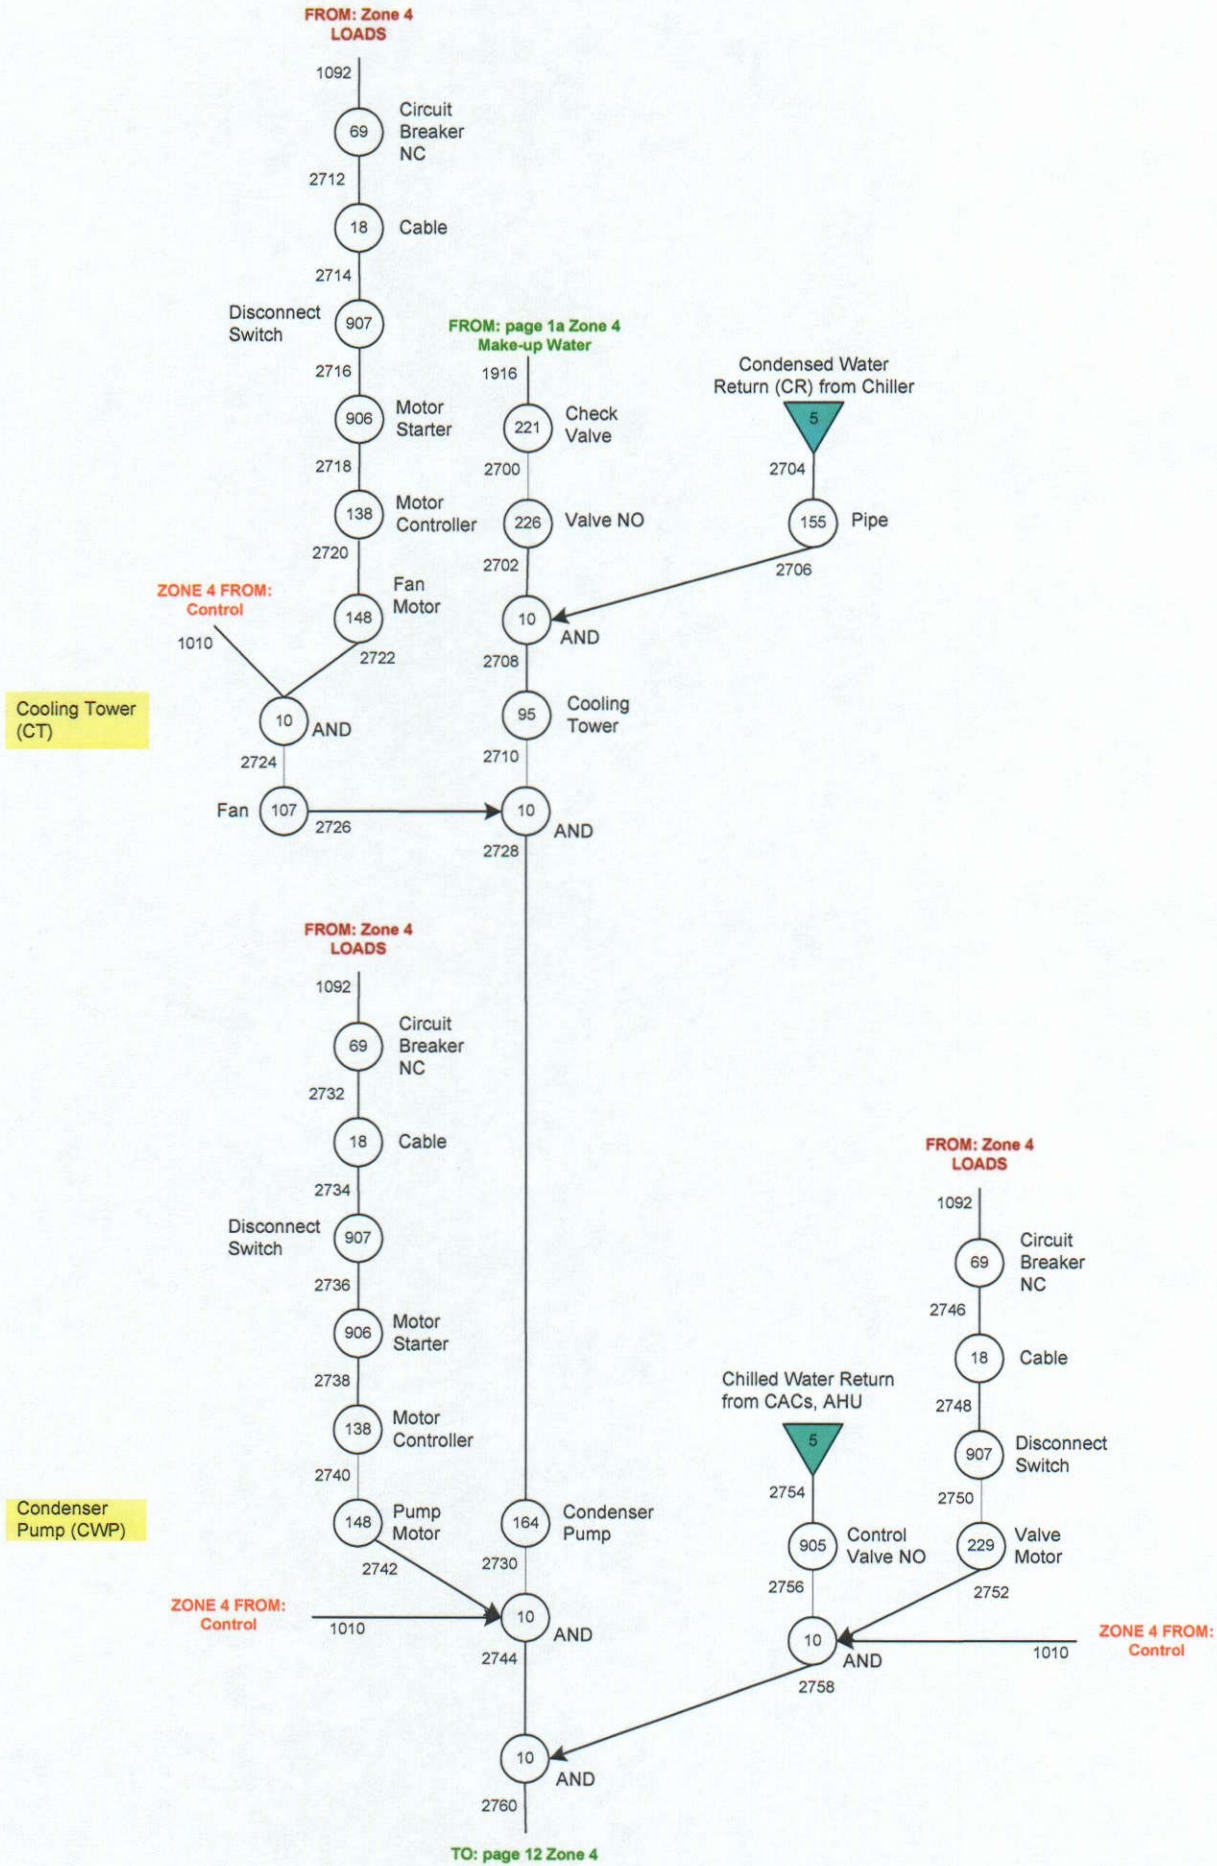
FROM: Zone 4 LOADS

1092

69 Circuit Breaker NC

2712

18 Cable

2714

Disconnect Switch 907

2716

906 Motor Starter

2718

138 Motor Controller

2720

148 Fan Motor

ZONE 4 FROM: Control

1010

2722

Cooling Tower (CT)

10 AND

2724

Fan 107

2726

FROM: page 1a Zone 4 Make-up Water

1916

221 Check Valve

2700

226 Valve NO

2702

Condensed Water Return (CR) from Chiller

5

2704

155 Pipe

2706

10 AND

2708

95 Cooling Tower

2710

10 AND

2728

FROM: Zone 4 LOADS

1092

69 Circuit Breaker NC

2732

18 Cable

2734

Disconnect Switch 907

2736

906 Motor Starter

2738

138 Motor Controller

2740

Condenser Pump (CWP)

148 Pump Motor

2742

164 Condenser Pump

2730

ZONE 4 FROM: Control

1010

10 AND

2744

FROM: Zone 4 LOADS

1092

69 Circuit Breaker NC

2746

18 Cable

2748

Chilled Water Return from CACs, AHU

5

2754

907 Disconnect Switch

2750

905 Control Valve NO

229 Valve Motor

2756

2752

10 AND

ZONE 4 FROM: Control

1010

2758

10 AND

2760

TO: page 12 Zone 4